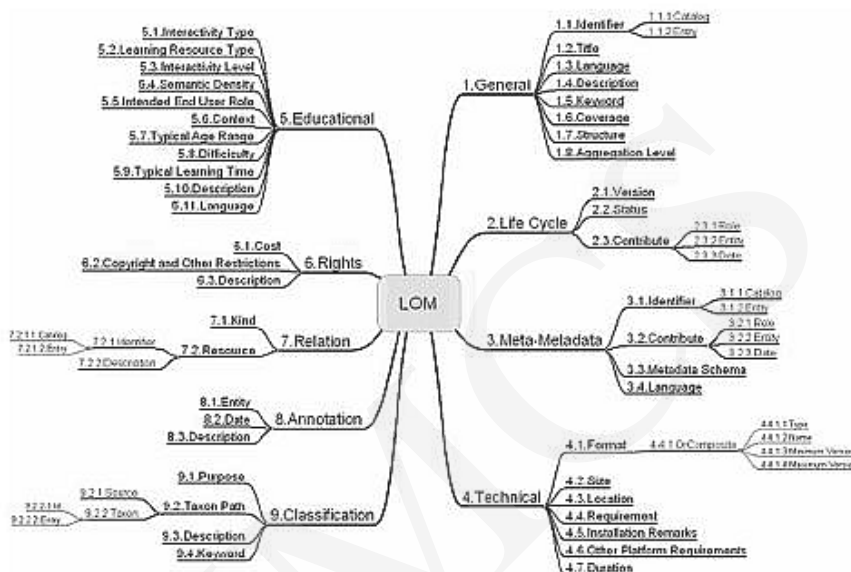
LOM

1.General
1.1.Identifier
1.1.1.Catalog
1.1.2.Entry
1.2.Title
1.3.Language
1.4.Description
1.5.Keyword
1.6.Coverage
1.7.Structure
1.8.Aggregation Level

2.Life Cycle
2.1.Version
2.2.Status
2.3.Contribute
2.3.1.Role
2.3.2.Entity
2.3.3.Date

3.Meta-Metadata
3.1.Identifier
3.1.1.Catalog
3.1.2.Entry
3.2.Contribute
3.2.1.Role
3.2.2.Entity
3.2.3.Date
3.3.Metadata Schema
3.4.Language

4.Technical
4.1.Format
4.4.1.OrComposite
4.4.1.1.Type
4.4.1.2.Name
4.4.1.3.Minimum Version
4.4.1.4.Maximum Version
4.2.Size
4.3.Location
4.4.Requirement
4.5.Installation Remarks
4.6.Other Platform Requirements
4.7.Duration

5.Educational
5.1.Interactivity Type
5.2.Learning Resource Type
5.3.Interactivity Level
5.4.Semantic Density
5.5.Intended End User Role
5.6.Context
5.7.Typical Age Range
5.8.Difficulty
5.9.Typical Learning Time
5.10.Description
5.11.Language

6.Rights
6.1.Cost
6.2.Copyright and Other Restrictions
6.3.Description

7.Relation
7.1.Kind
7.2.Resource
7.2.1.Identifier
7.2.1.1.Catalog
7.2.1.2.Entry
7.2.2.Description

8.Annotation
8.1.Entity
8.2.Date
8.3.Description

9.Classification
9.1.Purpose
9.2.Taxon Path
9.2.1.Source
9.2.2.Taxon
9.2.2.1.Id
9.2.2.2.Entry
9.3.Description
9.4.Keyword